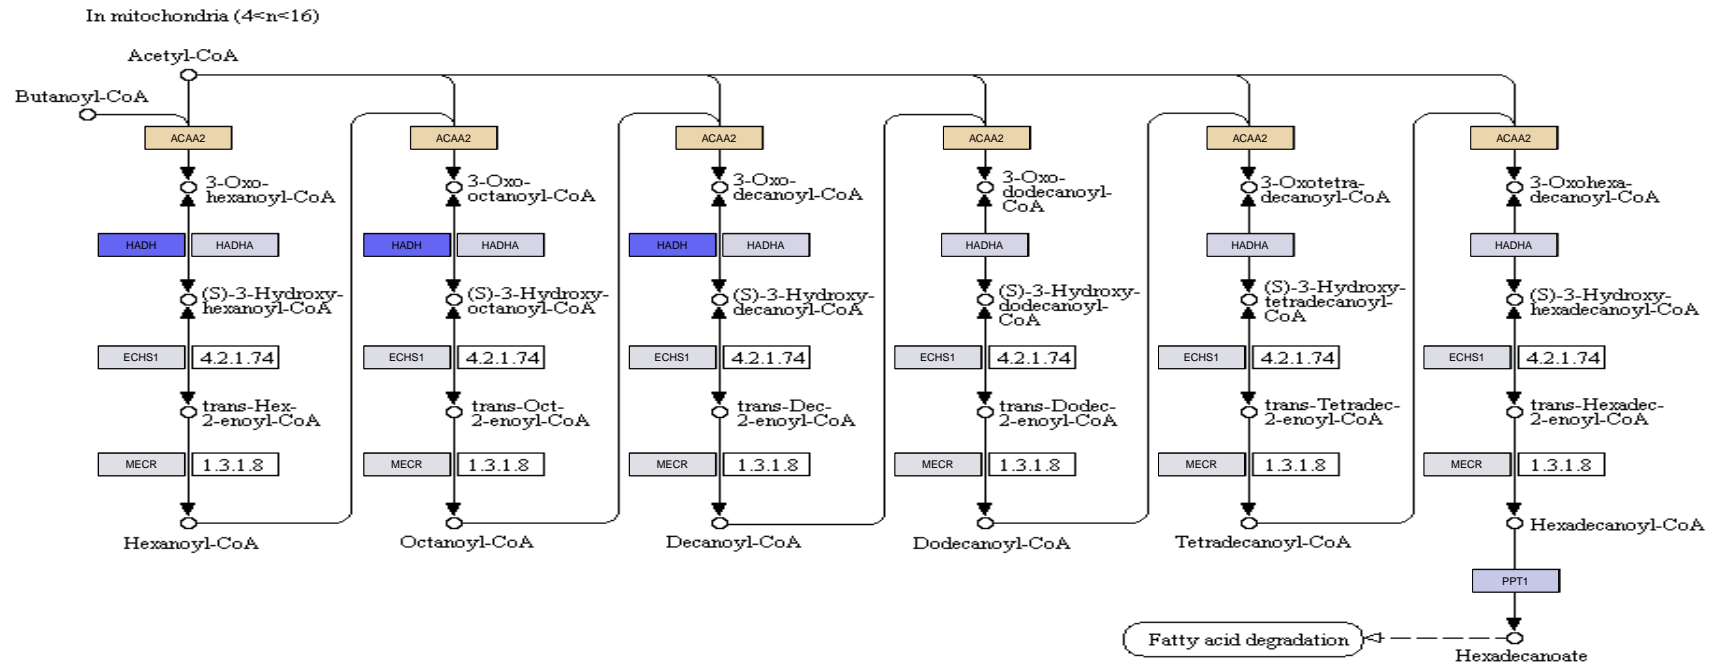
In mitochondria (4<n<16)

Acetyl-CoA

Butanoyl-CoA

ACAA2
3-Oxo-hexanoyl-CoA
HADH HADHA
(S)-3-Hydroxy-hexanoyl-CoA
ECHS1 4.2.1.74
trans-Hex-2-enoyl-CoA
MECR 1.3.1.8
Hexanoyl-CoA

ACAA2
3-Oxo-octanoyl-CoA
HADH HADHA
(S)-3-Hydroxy-octanoyl-CoA
ECHS1 4.2.1.74
trans-Oct-2-enoyl-CoA
MECR 1.3.1.8
Octanoyl-CoA

ACAA2
3-Oxo-decanoyl-CoA
HADH HADHA
(S)-3-Hydroxy-decanoyl-CoA
ECHS1 4.2.1.74
trans-Dec-2-enoyl-CoA
MECR 1.3.1.8
Decanoyl-CoA

ACAA2
3-Oxo-dodecanoyl-CoA
HADHA
(S)-3-Hydroxy-dodecanoyl-CoA
ECHS1 4.2.1.74
trans-Dodec-2-enoyl-CoA
MECR 1.3.1.8
Dodecanoyl-CoA

ACAA2
3-Oxotetra-decanoyl-CoA
HADHA
(S)-3-Hydroxy-tetradecanoyl-CoA
ECHS1 4.2.1.74
trans-Tetradec-2-enoyl-CoA
MECR 1.3.1.8
Tetradecanoyl-CoA

ACAA2
3-Oxohexa-decanoyl-CoA
HADHA
(S)-3-Hydroxy-hexadecanoyl-CoA
ECHS1 4.2.1.74
trans-Hexadec-2-enoyl-CoA
MECR 1.3.1.8
Hexadecanoyl-CoA
PPT1
Fatty acid degradation
Hexadecanoate